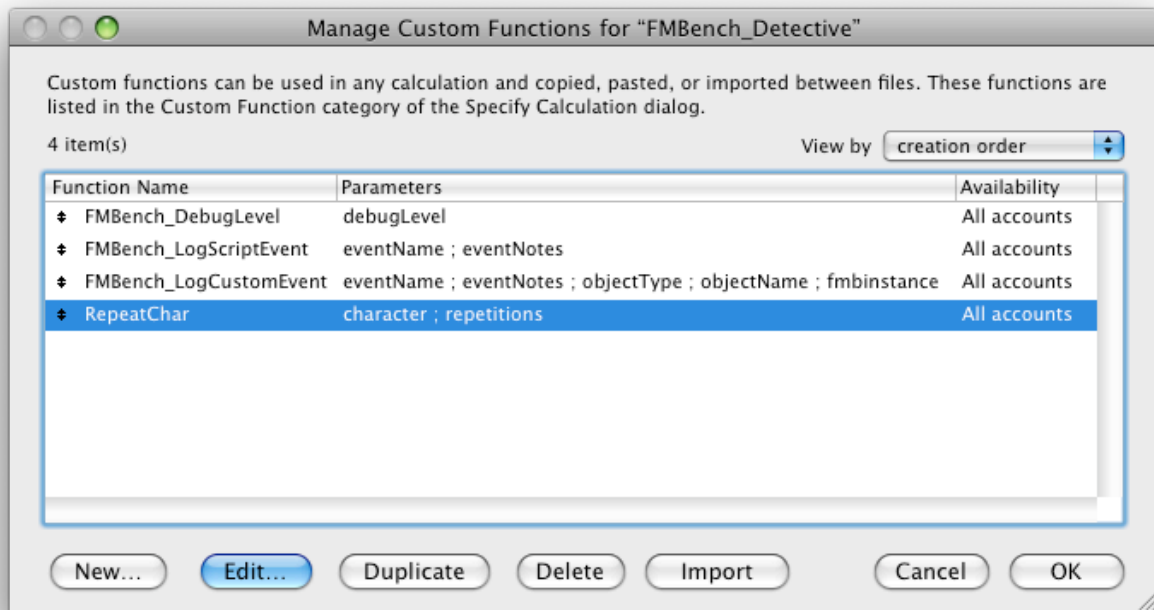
Manage Custom Functions for “FMBench_Detective”

Custom functions can be used in any calculation and copied, pasted, or imported between files. These functions are listed in the Custom Function category of the Specify Calculation dialog.

4 item(s)

View by creation order

| Function Name | Parameters | Availability |
|---|---|---|
| FMBench_DebugLevel | debugLevel | All accounts |
| FMBench_LogScriptEvent | eventName ; eventNotes | All accounts |
| FMBench_LogCustomEvent | eventName ; eventNotes ; objectType ; objectName ; fmbinstance | All accounts |
| RepeatChar | character ; repetitions | All accounts |

New... Edit... Duplicate Delete Import Cancel OK